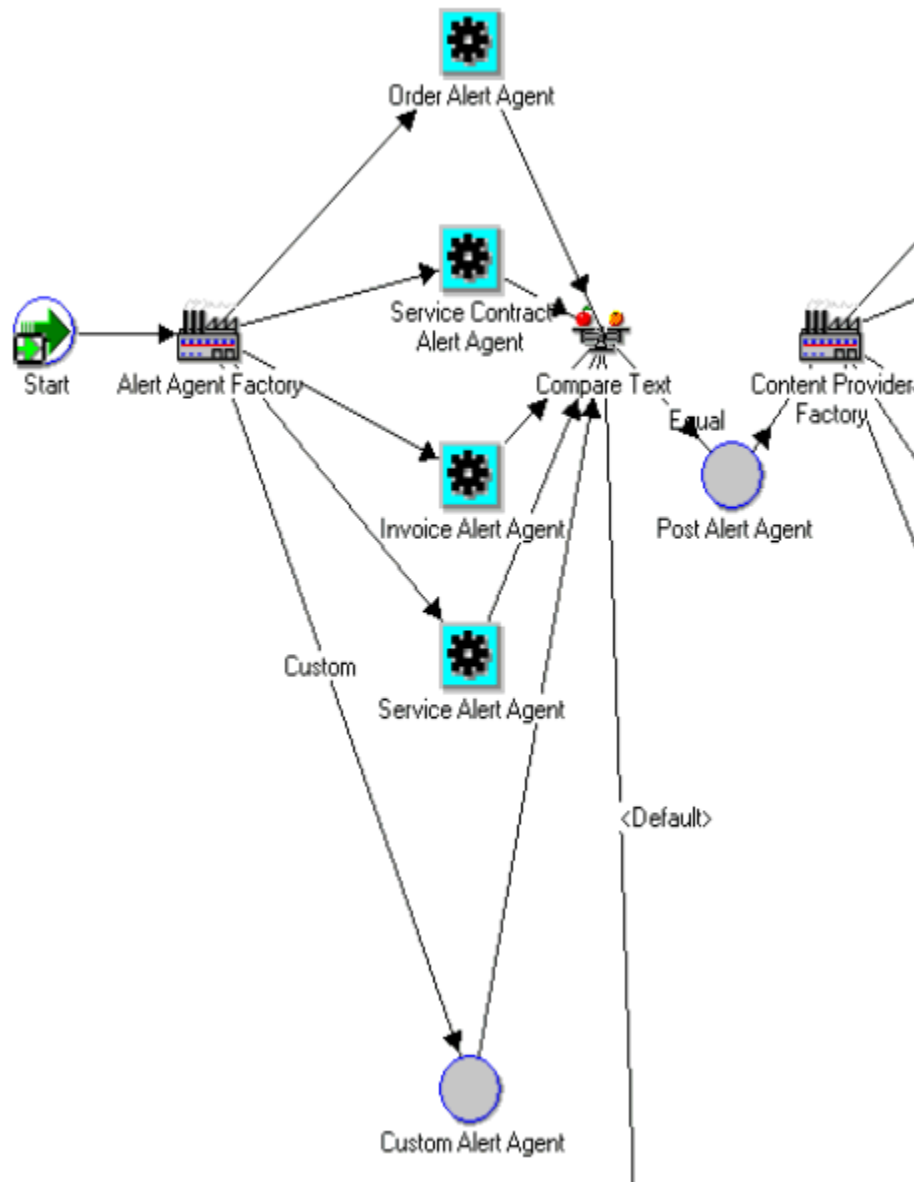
Order Alert Agent

Start

Alert Agent Factory

Service Contract Alert Agent

Compare Text

Equal

Content Provider
Factory

Invoice Alert Agent

Post Alert Agent

Custom

Service Alert Agent

<Default>

Custom Alert Agent